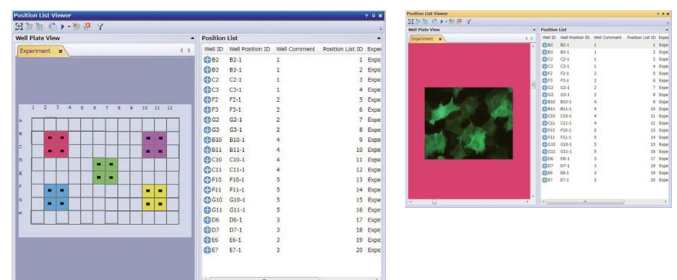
Position List Viewer

Well Plate View

Experiment ×

1 2 3 4 5 6 7 8 9 10 11 12

A
B
C
D
E
F
G
H

Position List

| Well ID | Well Position ID | Well Comment | Position List ID | Expe |
|---|---|---|---|---|
| B2 | B2-1 | 1 | 1 | Expe |
| B3 | B3-1 | 1 | 2 | Expe |
| C2 | C2-1 | 1 | 3 | Expe |
| C3 | C3-1 | 1 | 4 | Expe |
| F2 | F2-1 | 2 | 5 | Expe |
| F3 | F3-1 | 2 | 6 | Expe |
| G2 | G2-1 | 2 | 7 | Expe |
| G3 | G3-1 | 2 | 8 | Expe |
| B10 | B10-1 | 4 | 9 | Expe |
| B11 | B11-1 | 4 | 10 | Expe |
| C10 | C10-1 | 4 | 11 | Expe |
| C11 | C11-1 | 4 | 12 | Expe |
| F10 | F10-1 | 5 | 13 | Expe |
| F11 | F11-1 | 5 | 14 | Expe |
| G10 | G10-1 | 5 | 15 | Expe |
| G11 | G11-1 | 5 | 16 | Expe |
| D6 | D6-1 | 3 | 17 | Expe |
| D7 | D7-1 | 3 | 18 | Expe |
| E6 | E6-1 | 3 | 19 | Expe |
| E7 | E7-1 | 3 | 20 | Expe |

Position List Viewer

Well Plate View

Experiment ×

Position List

| Well ID | Well Position ID | Well Comment | Position List ID | Expe |
|---|---|---|---|---|
| B2 | B2-1 | 1 | 1 | Expe |
| B3 | B3-1 | 1 | 2 | Expe |
| C2 | C2-1 | 1 | 3 | Expe |
| C3 | C3-1 | 1 | 4 | Expe |
| F2 | F2-1 | 2 | 5 | Expe |
| F3 | F3-1 | 2 | 6 | Expe |
| G2 | G2-1 | 2 | 7 | Expe |
| G3 | G3-1 | 2 | 8 | Expe |
| B10 | B10-1 | 4 | 9 | Expe |
| B11 | B11-1 | 4 | 10 | Expe |
| C10 | C10-1 | 4 | 11 | Expe |
| C11 | C11-1 | 4 | 12 | Expe |
| F10 | F10-1 | 5 | 13 | Expe |
| F11 | F11-1 | 5 | 14 | Expe |
| G10 | G10-1 | 5 | 15 | Expe |
| G11 | G11-1 | 5 | 16 | Expe |
| D6 | D6-1 | 3 | 17 | Expe |
| D7 | D7-1 | 3 | 18 | Expe |
| E6 | E6-1 | 3 | 19 | Expe |
| E7 | E7-1 | 3 | 20 | Expe |